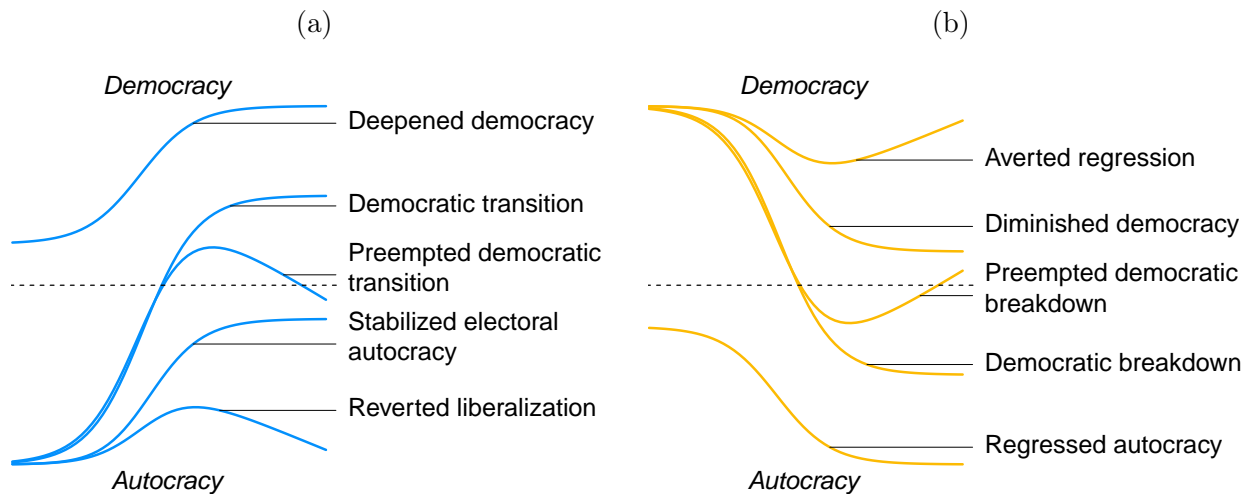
(a)

Democracy

Deepened democracy

Democratic transition

Preempted democratic transition

Stabilized electoral autocracy

Reverted liberalization

Autocracy

(b)

Democracy

Averted regression

Diminished democracy

Preempted democratic breakdown

Democratic breakdown

Regressed autocracy

Autocracy